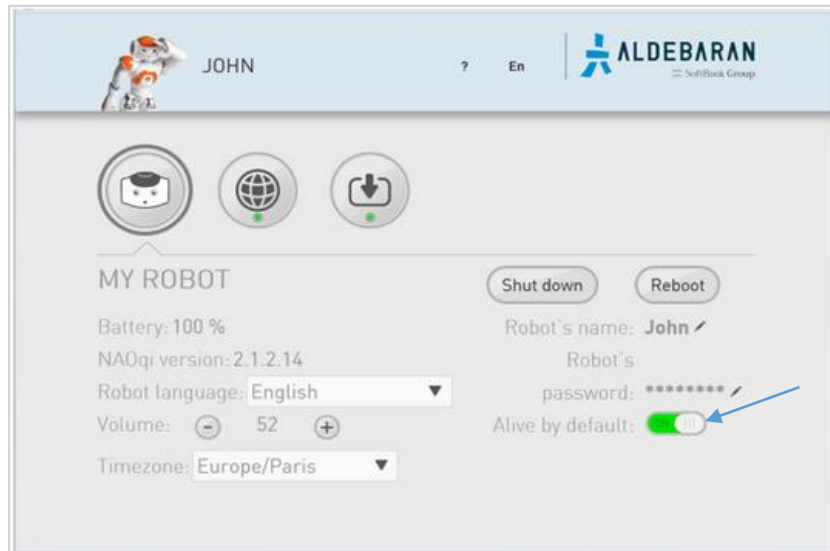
JOHN

?

En

ALDEBARAN
SoftBank Group

MY ROBOT

Shut down

Reboot

Battery: 100 %

NAOqi version: 2.1.2.14

Robot language: English

Volume: − 52 +

Timezone: Europe/Paris

Robot's name: John

Robot's password: *********

Alive by default: ON OFF